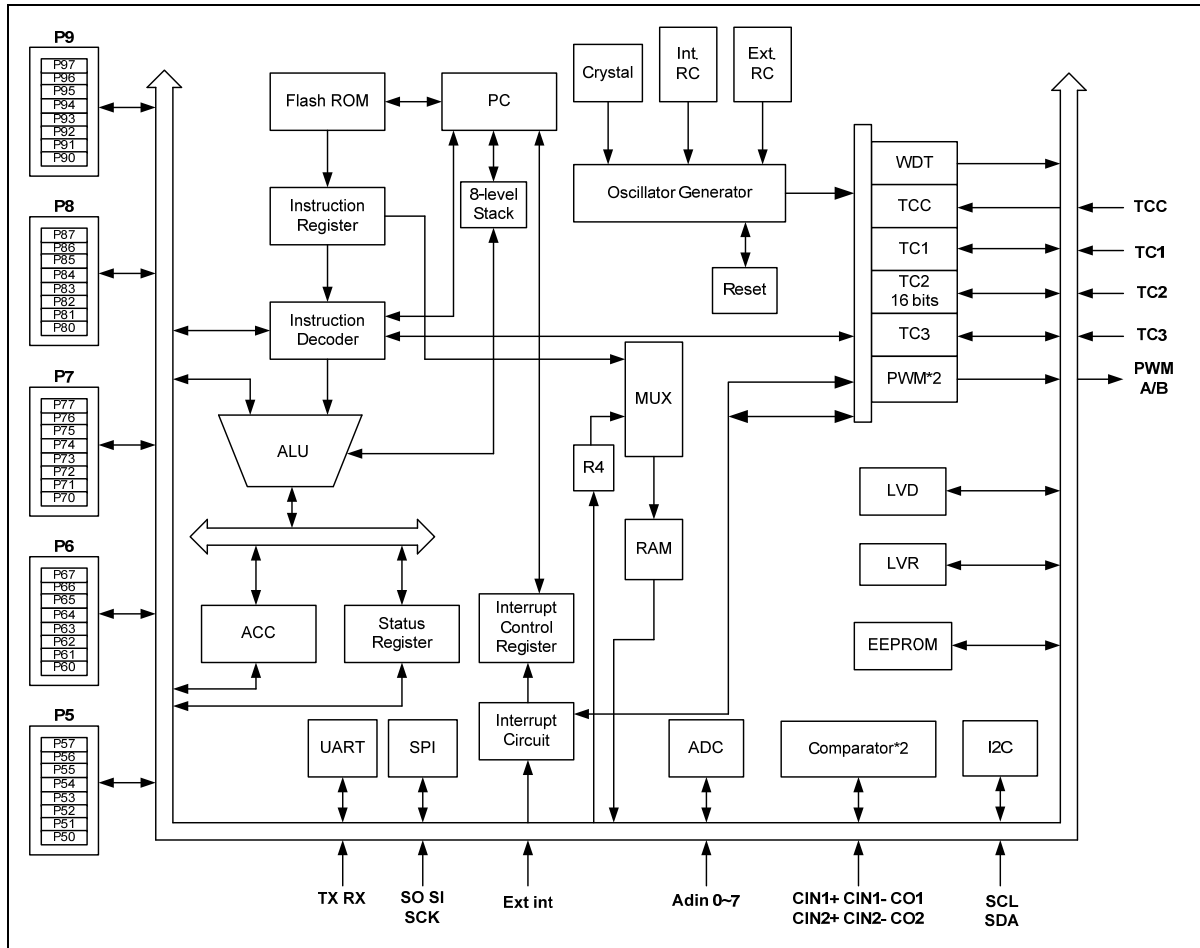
P9
P97
P96
P95
P94
P93
P92
P91
P90

P8
P87
P86
P85
P84
P83
P82
P81
P80

P7
P77
P76
P75
P74
P73
P72
P71
P70

P6
P67
P66
P65
P64
P63
P62
P61
P60

P5
P57
P56
P55
P54
P53
P52
P51
P50

Flash ROM
PC
Instruction Register
8-level Stack
Instruction Decoder
ALU
ACC
Status Register
Crystal
Int. RC
Ext. RC
Oscillator Generator
Reset
MUX
R4
RAM
Interrupt Control Register
Interrupt Circuit
WDT
TCC
TC1
TC2 16 bits
TC3
PWM*2
LVD
LVR
EEPROM
UART
SPI
ADC
Comparator*2
I2C

TCC
TC1
TC2
TC3
PWM A/B

TX RX
SO SI SCK
Ext int
Adin 0~7
CIN1+ CIN1- CO1
CIN2+ CIN2- CO2
SCL SDA